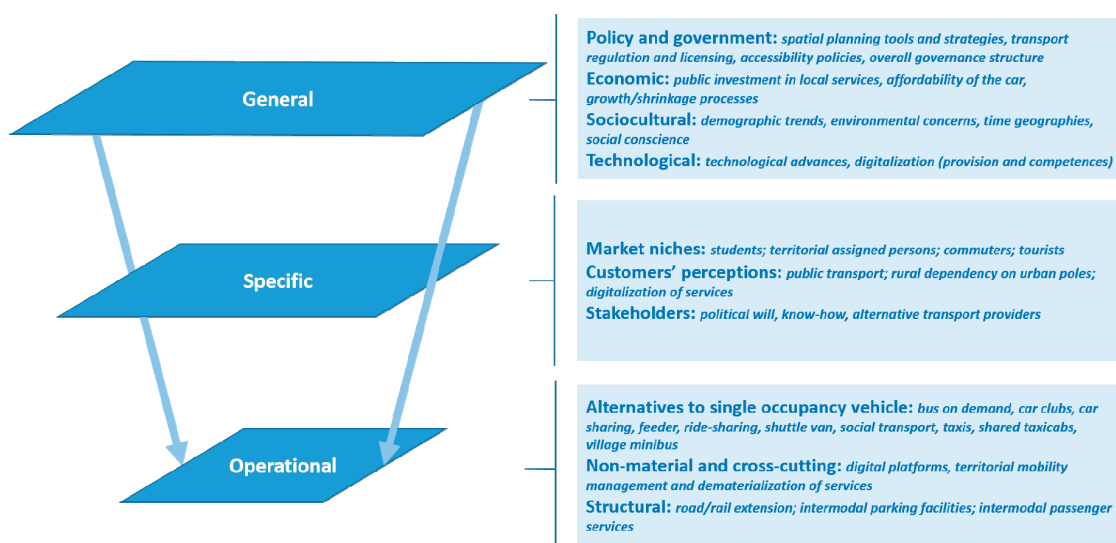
General

Specific

Operational

Policy and government: spatial planning tools and strategies, transport regulation and licensing, accessibility policies, overall governance structure
Economic: public investment in local services, affordability of the car, growth/shrinkage processes
Sociocultural: demographic trends, environmental concerns, time geographies, social conscience
Technological: technological advances, digitalization (provision and competences)

Market niches: students; territorial assigned persons; commuters; tourists
Customers' perceptions: public transport; rural dependency on urban poles; digitalization of services
Stakeholders: political will, know-how, alternative transport providers

Alternatives to single occupancy vehicle: bus on demand, car clubs, car sharing, feeder, ride-sharing, shuttle van, social transport, taxis, shared taxicabs, village minibus
Non-material and cross-cutting: digital platforms, territorial mobility management and dematerialization of services
Structural: road/rail extension; intermodal parking facilities; intermodal passenger services